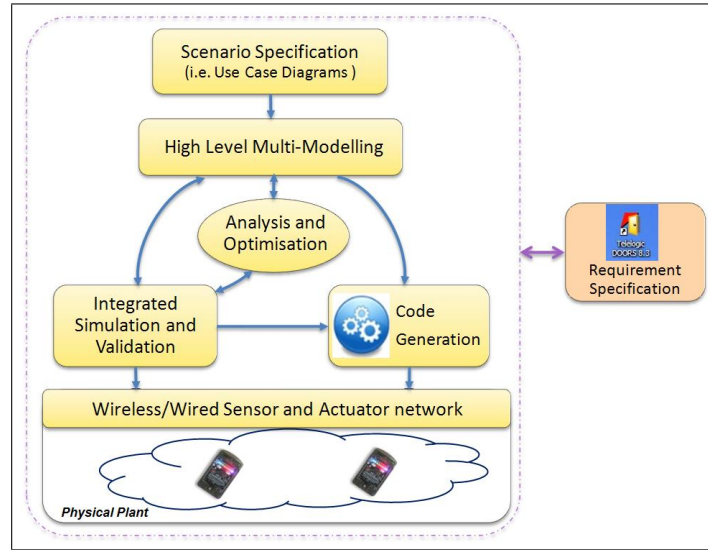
Scenario Specification
(i.e. Use Case Diagrams )

High Level Multi-Modelling

Analysis and Optimisation

Integrated Simulation and Validation

Code Generation

Telelogic DOORS 8.3

Requirement Specification

Wireless/Wired Sensor and Actuator network

Physical Plant